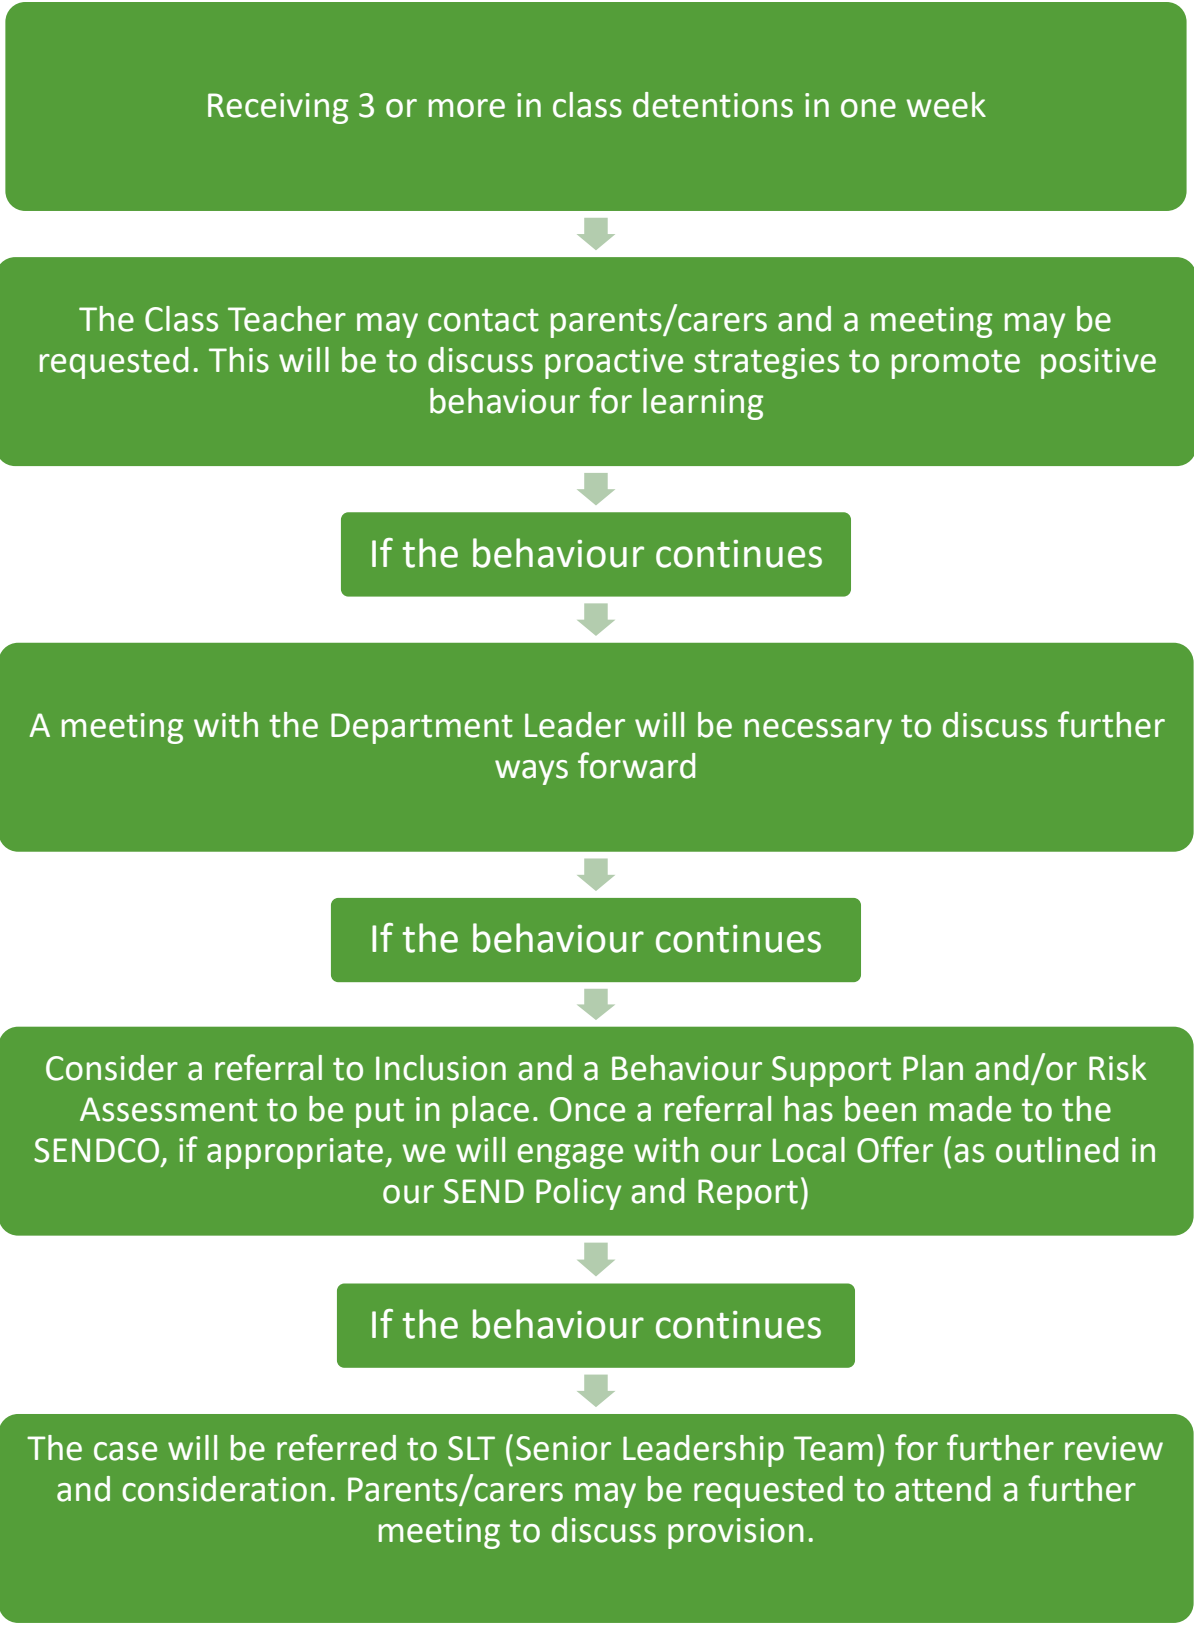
Receiving 3 or more in class detentions in one week

The Class Teacher may contact parents/carers and a meeting may be requested. This will be to discuss proactive strategies to promote positive behaviour for learning

If the behaviour continues

A meeting with the Department Leader will be necessary to discuss further ways forward

If the behaviour continues

Consider a referral to Inclusion and a Behaviour Support Plan and/or Risk Assessment to be put in place. Once a referral has been made to the SENDCO, if appropriate, we will engage with our Local Offer (as outlined in our SEND Policy and Report)

If the behaviour continues

The case will be referred to SLT (Senior Leadership Team) for further review and consideration. Parents/carers may be requested to attend a further meeting to discuss provision.